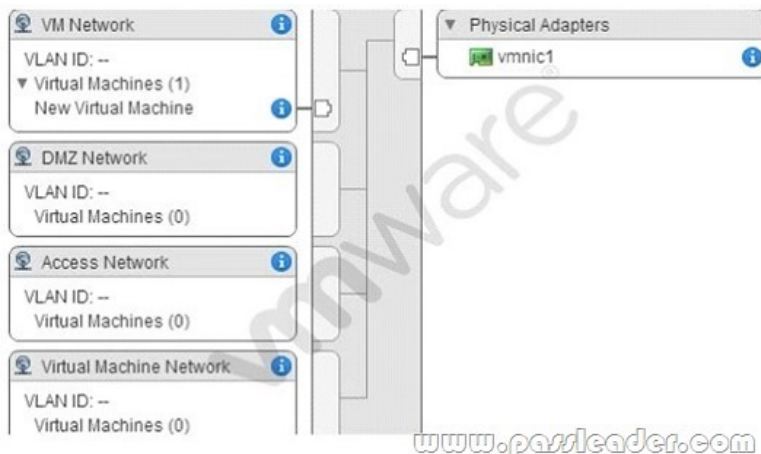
VM Network
VLAN ID: --
▼ Virtual Machines (1)
New Virtual Machine

DMZ Network
VLAN ID: --
Virtual Machines (0)

Access Network
VLAN ID: --
Virtual Machines (0)

Virtual Machine Network
VLAN ID: --
Virtual Machines (0)

▼ Physical Adapters
vmnic1

vmware®

www.passleader.com